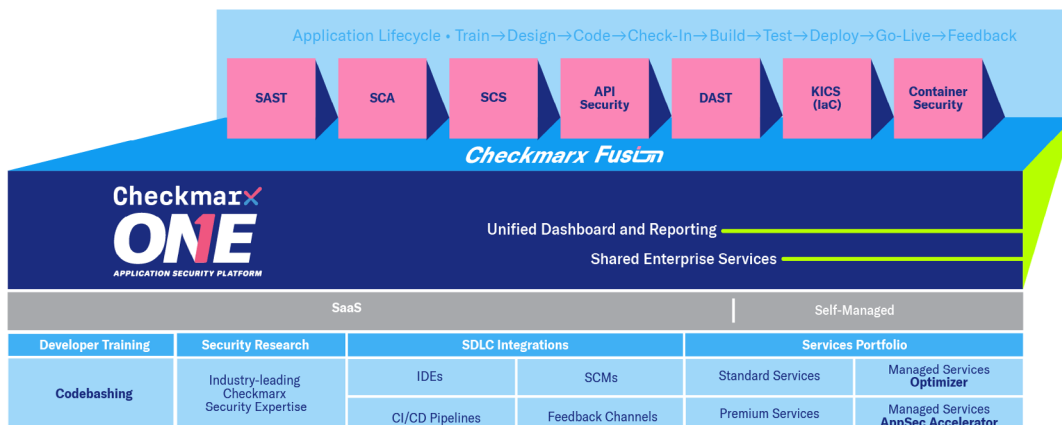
Application Lifecycle • Train→Design→Code→Check-In→Build→Test→Deploy→Go-Live→Feedback

SAST

SCA

SCS

API Security

DAST

KICS (IaC)

Container Security

Checkmarx Fusion

Checkmarx ONE

APPLICATION SECURITY PLATFORM

Unified Dashboard and Reporting

Shared Enterprise Services

SaaS

Self-Managed

| Developer Training | Security Research | SDLC Integrations | | Services Portfolio | |
|---|---|---|---|---|---|
| Codebashing | Industry-leading Checkmarx Security Expertise | IDEs | SCMs | Standard Services | Managed Services Optimizer |
| | | CI/CD Pipelines | Feedback Channels | Premium Services | Managed Services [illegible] |